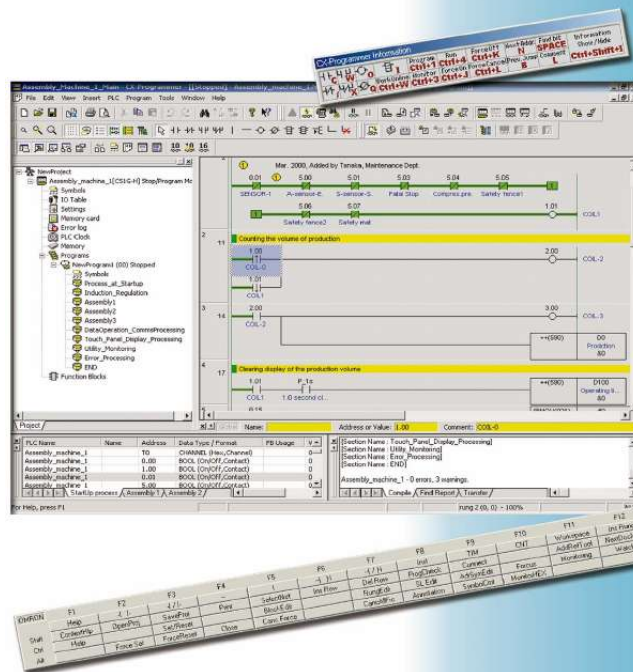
CX-Programmer Information
Program Ctrl+1
Run Ctrl+4
Force(ON) Ctrl+K
Work Online Ctrl+W
Monitor Ctrl+3
Force(Off) Ctrl+J
Force Cancel Ctrl+L
Next Relay N
Prev. Jump B
Find bit SPACE
Comment L
Information Show / Hide Ctrl+Shift+I

Assembly_Machine_1 - Main - CX-Programmer - [Stopped] - Assembly_machine_1
File Edit View Insert PLC Program Tools Window Help

NewProject
Assembly_machine_1[CS1G-H] Stop/Program Mo
Symbols
IO Table
Settings
Memory card
Error log
PLC Clock
Memory
Programs
NewProgram1 (00) Stopped
Symbols
Process_all_Startup
Induction_Regulation
Assembly1
Assembly2
Assembly3
DataOperation_CommsProcessing
Touch_Panel_Display_Processing
Utility_Monitoring
Error_Processing
END
Function Blocks

Mar. 2000, Added by Tanaka, Maintenance Dept.
0.01 SENSOR-1
5.00 A-sensor-it
5.01 B-sensor-S
5.03 Fatal Stop
5.04 Compres.pre.
5.05 Safety fence1
5.06 Safety fence2
5.07 Safety mat
1.01 COIL1
2 11 Counting the volume of production
1.00 COIL-0
2.00 COIL-2
1.01 COIL1
3 14
2.00 COIL-2
3.00 COIL-3
++(590) D0 Production &0
4 17 Clearing display of the production volume
1.01 COIL1
P_1s 1.0 second cl...
++(590) D100 Operating ti... &0
0.15

Project
Name:
Address or Value: 1.00
Comment: COIL-0

| PLC Name | Name | Address | Data Type / Format | FB Usage |
|---|---|---|---|---|
| Assembly_machine_1 | | T0 | CHANNEL (Hex,Channel) | |
| Assembly_machine_1 | | 0.00 | BOOL (On/Off,Contact) | 0 |
| Assembly_machine_1 | | 1.00 | BOOL (On/Off,Contact) | 0 |
| Assembly_machine_1 | | 0.01 | BOOL (On/Off,Contact) | 0 |
| Assembly_machine_1 | | 5.00 | BOOL (On/Off,Contact) | 0 |

StartUp process / Assembly 1 / Assembly 2 /

[Section Name : Touch_Panel_Display_Processing]
[Section Name : Utility_Monitoring]
[Section Name : Error_Processing]
[Section Name : END]
Assembly_machine_1 - 0 errors, 3 warnings.
Compile / Find Report / Transfer /

For Help, press F1
rung 2 (0, 0) - 100%

OMRON Shift Ctrl Alt
F1 Help ContextHp Help
F2 OpenPrj Force Set
F3 SavePrj Set/Reset ForceReset
F4 Print Close
F5 SelectNet BlockEdit Canc Force
F6 Ins Row
F7 Del Row NumEdit CancelFrc
F8 Inst ProgCheck St. Edit Annotation
F9 TIM Connect ActSymEdit SymbolCnt
F10 CNT Focus MonitorHex
F11 Workspace AddRefFunct Monitoring
Ins Plane NextDoc Watch